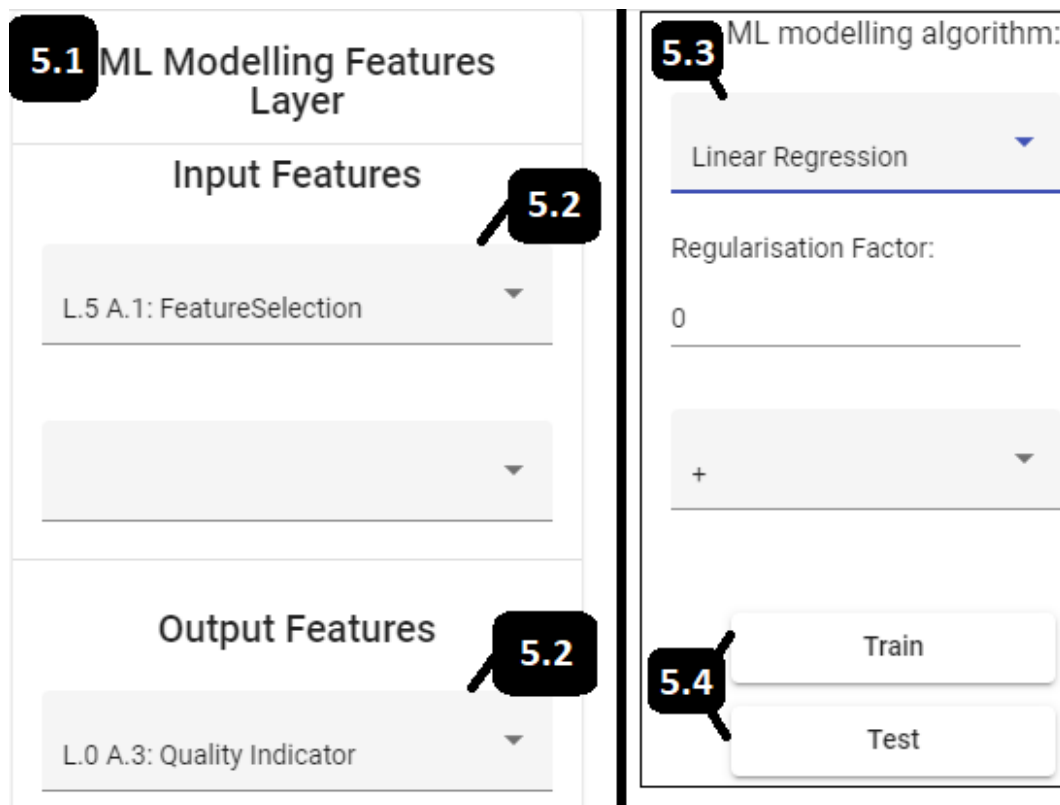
5.1 ML Modelling Features Layer

Input Features

5.2

L.5 A.1: FeatureSelection

Output Features

5.2

L.0 A.3: Quality Indicator

5.3 ML modelling algorithm:

Linear Regression

Regularisation Factor:

0

+

5.4

Train

Test